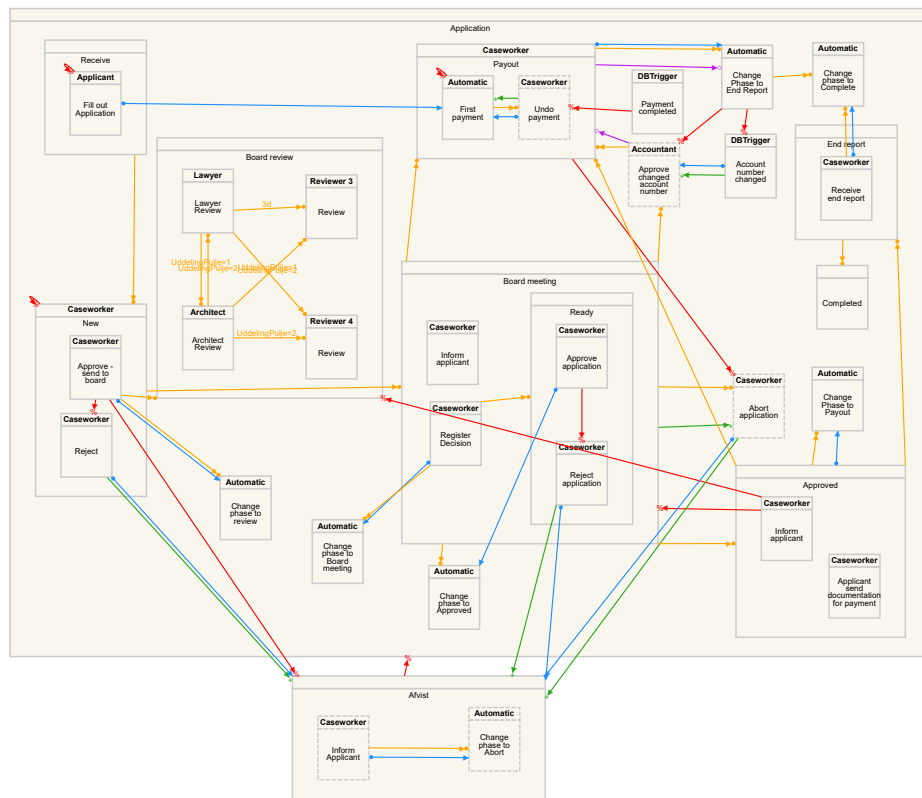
Application

Receive

Applicant

Fill out Application

Board review

Lawyer

Lawyer Review

3d

Reviewer 3

Review

UddelingPulje=1
UddelingPulje=2
UddelingPulje=1
UddelingPulje=2

Architect

Architect Review

UddelingPulje=2

Reviewer 4

Review

Caseworker

Payout

Automatic

First payment

Caseworker

Undo payment

DBTrigger

Payment completed

Automatic

Change Phase to End Report

Automatic

Change phase to Complete

Accountant

Approve changed account number

DBTrigger

Account number changed

End report

Caseworker

Receive end report

Completed

Caseworker

New

Caseworker

Approve - send to board

Caseworker

Reject

Automatic

Change phase to review

Board meeting

Caseworker

Inform applicant

Caseworker

Register Decision

Ready

Caseworker

Approve application

Caseworker

Reject application

Automatic

Change phase to Board meeting

Automatic

Change phase to Approved

Caseworker

Abort application

Automatic

Change Phase to Payout

Approved

Caseworker

Inform applicant

Caseworker

Applicant send documentation for payment

Afvist

Caseworker

Inform Applicant

Automatic

Change phase to Abort